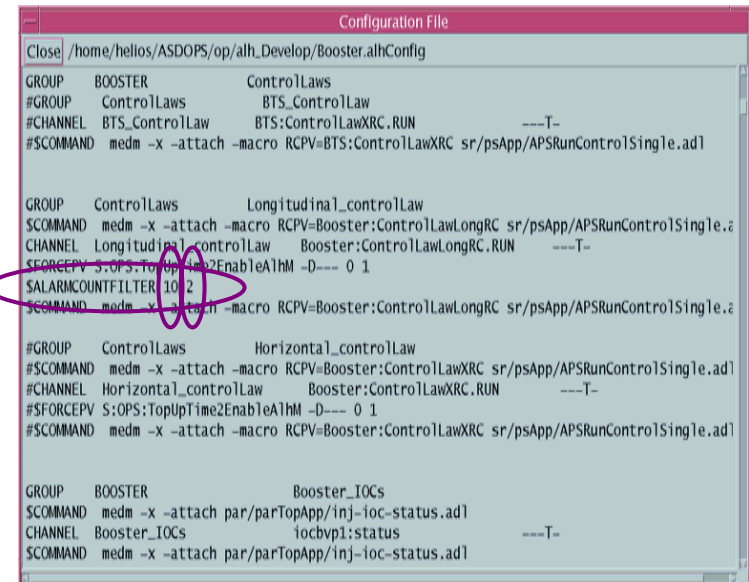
Configuration File

Close /home/helios/ASDOPS/op/alh_Develop/Booster.alhConfig

GROUP BOOSTER ControlLaws
#GROUP ControlLaws BTS_ControlLaw
#CHANNEL BTS_ControlLaw BTS:ControlLawXRC.RUN ---T-
#$COMMAND medm -x -attach -macro RCPV=BTS:ControlLawXRC sr/psApp/APSRunControlSingle.adl

GROUP ControlLaws Longitudinal_controlLaw
$COMMAND medm -x -attach -macro RCPV=Booster:ControlLawLongRC sr/psApp/APSRunControlSingle.a
CHANNEL Longitudinal_controlLaw Booster:ControlLawLongRC.RUN ---T-
$FORCEPV S:OPS:TopUpTime2EnableAlhM -D--- 0 1
$ALARMCOUNTFILTER 10 2
$COMMAND medm -x -attach -macro RCPV=Booster:ControlLawLongRC sr/psApp/APSRunControlSingle.a

#GROUP ControlLaws Horizontal_controlLaw
#$COMMAND medm -x -attach -macro RCPV=Booster:ControlLawXRC sr/psApp/APSRunControlSingle.adl
#CHANNEL Horizontal_controlLaw Booster:ControlLawXRC.RUN ---T-
#$FORCEPV S:OPS:TopUpTime2EnableAlhM -D--- 0 1
#$COMMAND medm -x -attach -macro RCPV=Booster:ControlLawXRC sr/psApp/APSRunControlSingle.adl

GROUP BOOSTER Booster_IOCs
$COMMAND medm -x -attach par/parTopApp/inj-ioc-status.adl
CHANNEL Booster_IOCs iocbvp1:status ---T-
$COMMAND medm -x -attach par/parTopApp/inj-ioc-status.adl